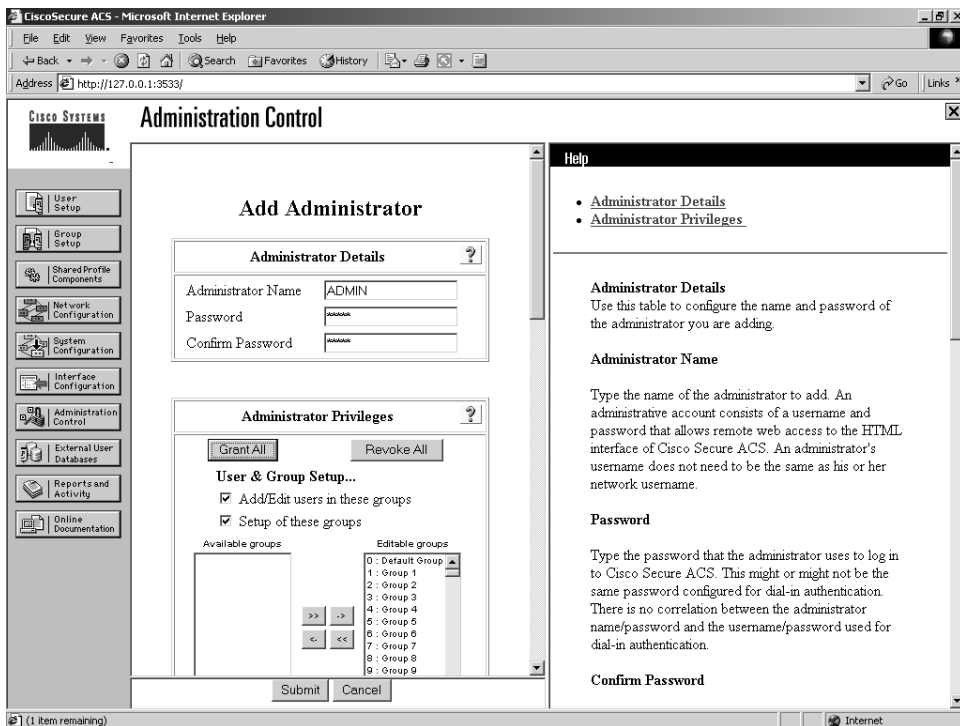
CiscoSecure ACS - Microsoft Internet Explorer

File Edit View Favorites Tools Help

Back Search Favorites History

Address http://127.0.0.1:3533/ Go Links

CISCO SYSTEMS

Administration Control

User Setup
Group Setup
Shared Profile Components
Network Configuration
System Configuration
Interface Configuration
Administration Control
External User Databases
Reports and Activity
Online Documentation

Add Administrator

Administrator Details

Administrator Name ADMIN
Password *****
Confirm Password *****

Administrator Privileges

Grant All Revoke All

User & Group Setup...

☑ Add/Edit users in these groups

☑ Setup of these groups

Available groups

Editable groups

0 : Default Group
1 : Group 1
2 : Group 2
3 : Group 3
4 : Group 4
5 : Group 5
6 : Group 6
7 : Group 7
8 : Group 8
9 : Group 9

>> -> <- <<

Submit Cancel

Help

• Administrator Details
• Administrator Privileges

Administrator Details
Use this table to configure the name and password of the administrator you are adding.

Administrator Name

Type the name of the administrator to add. An administrative account consists of a username and password that allows remote web access to the HTML interface of Cisco Secure ACS. An administrator's username does not need to be the same as his or her network username.

Password

Type the password that the administrator uses to log in to Cisco Secure ACS. This might or might not be the same password configured for dial-in authentication. There is no correlation between the administrator name/password and the username/password used for dial-in authentication.

Confirm Password

(1 item remaining) Internet